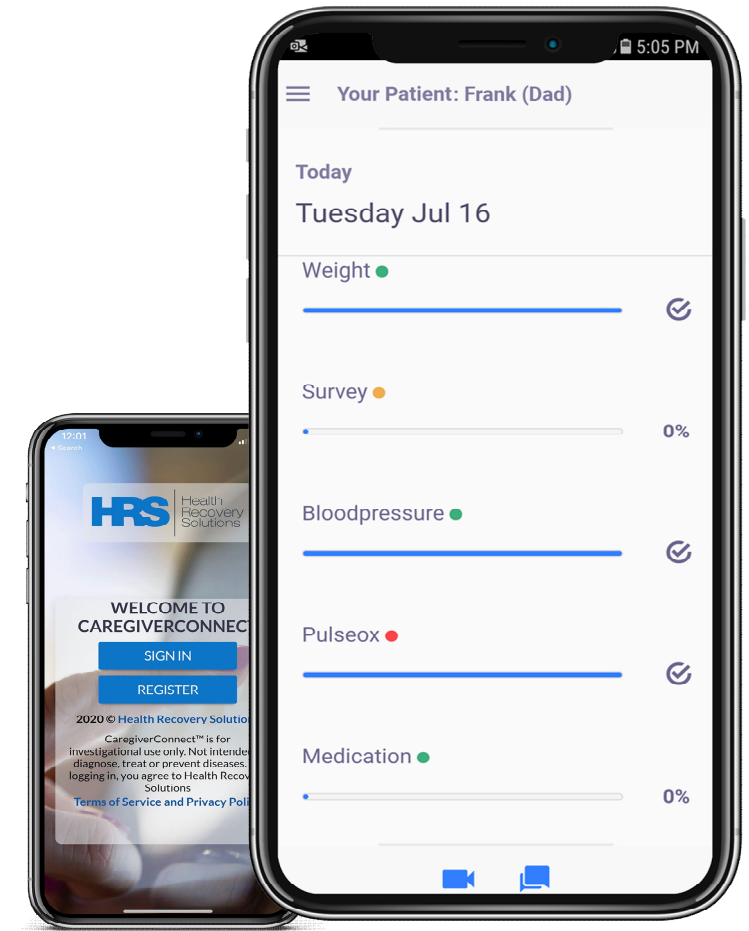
12:01
◂ Search

HRS Health Recovery Solutions

WELCOME TO CAREGIVERCONNECT

SIGN IN

REGISTER

2020 © Health Recovery Solution

CaregiverConnect™ is for investigational use only. Not intende diagnose, treat or prevent diseases. logging in, you agree to Health Recov Solutions

Terms of Service and Privacy Poli

5:05 PM

Your Patient: Frank (Dad)

Today

Tuesday Jul 16

Weight

Survey

0%

Bloodpressure

Pulseox

Medication

0%